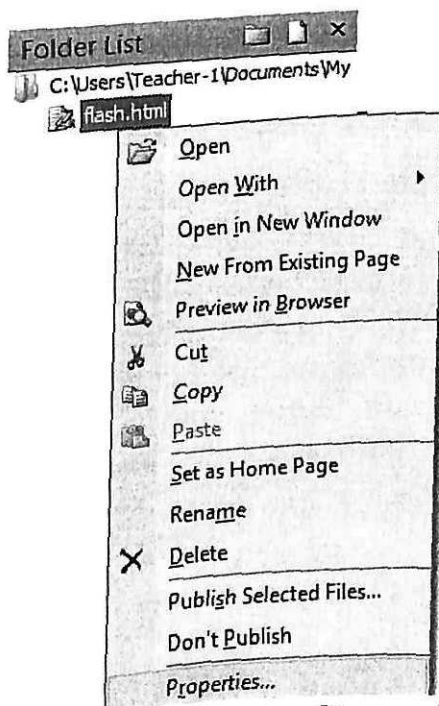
Folder List

C:\Users\Teacher-1\Documents\My

flash.html

Open

Open With

Open in New Window

New From Existing Page

Preview in Browser

Cut

Copy

Paste

Set as Home Page

Rename

Delete

Publish Selected Files...

Don't Publish

Properties...